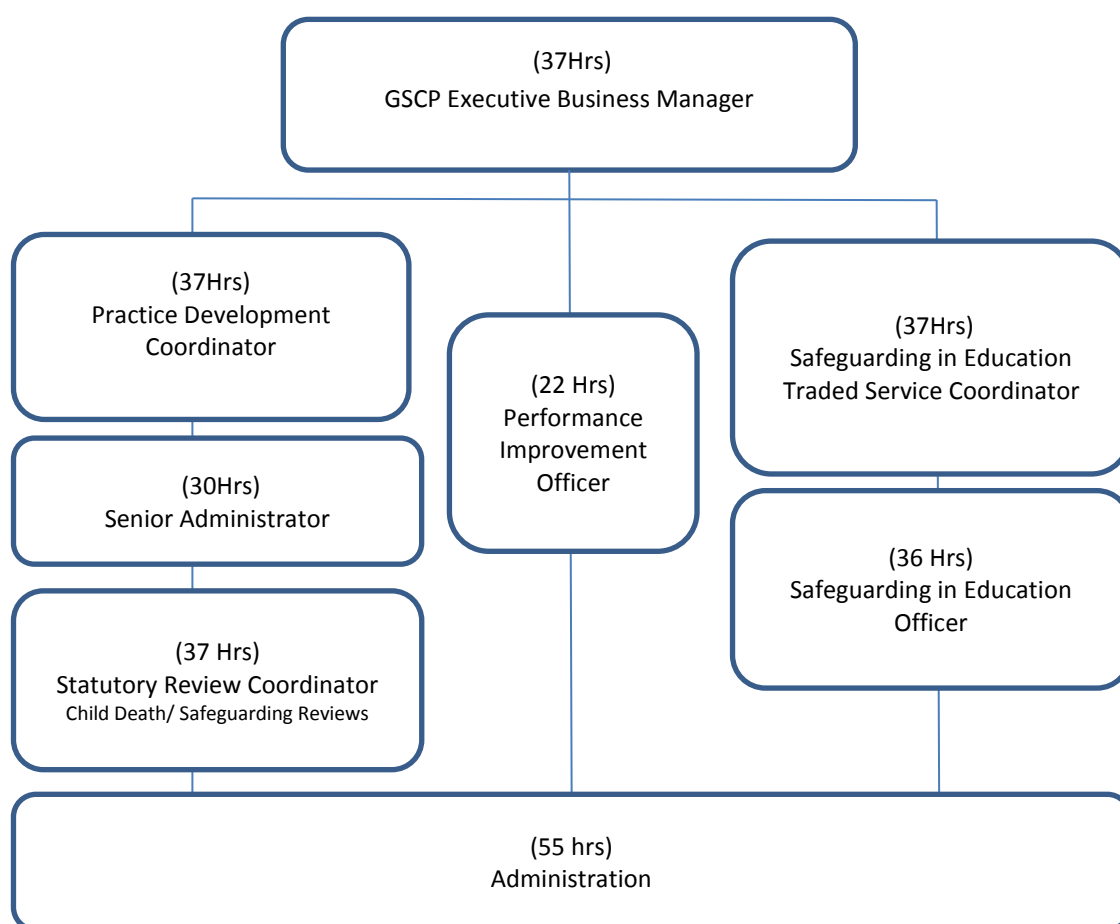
(37Hrs)
GSCP Executive Business Manager

(37Hrs)
Practice Development Coordinator

(30Hrs)
Senior Administrator

(37 Hrs)
Statutory Review Coordinator
Child Death/ Safeguarding Reviews

(22 Hrs)
Performance Improvement Officer

(37Hrs)
Safeguarding in Education Traded Service Coordinator

(36 Hrs)
Safeguarding in Education Officer

(55 hrs)
Administration